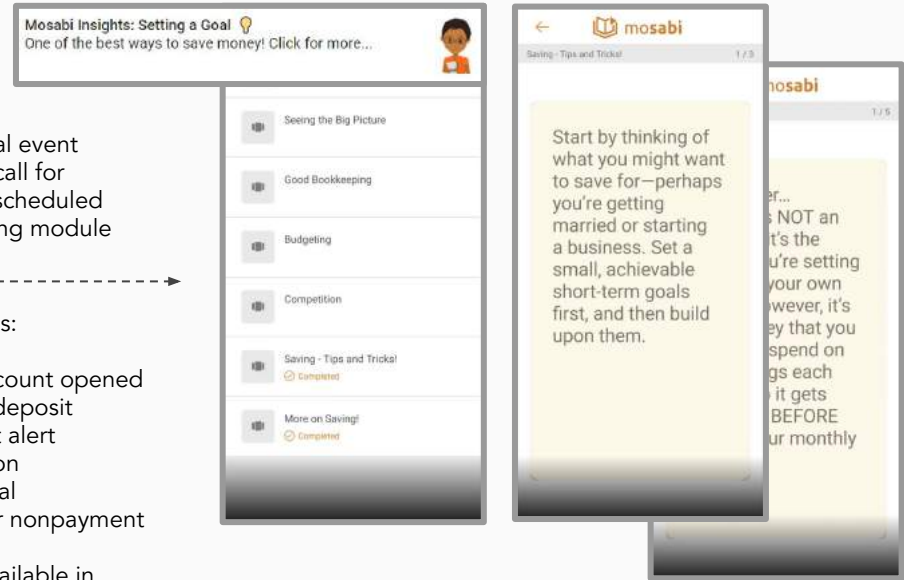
Mosabi Insights: Setting a Goal
One of the best ways to save money! Click for more...

al event
call for
scheduled
ng module

s:

count opened
deposit
alert
on
al
r nonpayment

ailable in

Seeing the Big Picture

Good Bookkeeping

Budgeting

Competition

Saving - Tips and Tricks!
Completed

More on Saving!
Completed

mosabi

Saving - Tips and Tricks!

1 / 3

Start by thinking of what you might want to save for—perhaps you're getting married or starting a business. Set a small, achievable short-term goals first, and then build upon them.

nosabi

1 / 5

er...
NOT an
t's the
u're setting
your own
wever, it's
ey that you
spend on
gs each
it gets
BEFORE
ur monthly